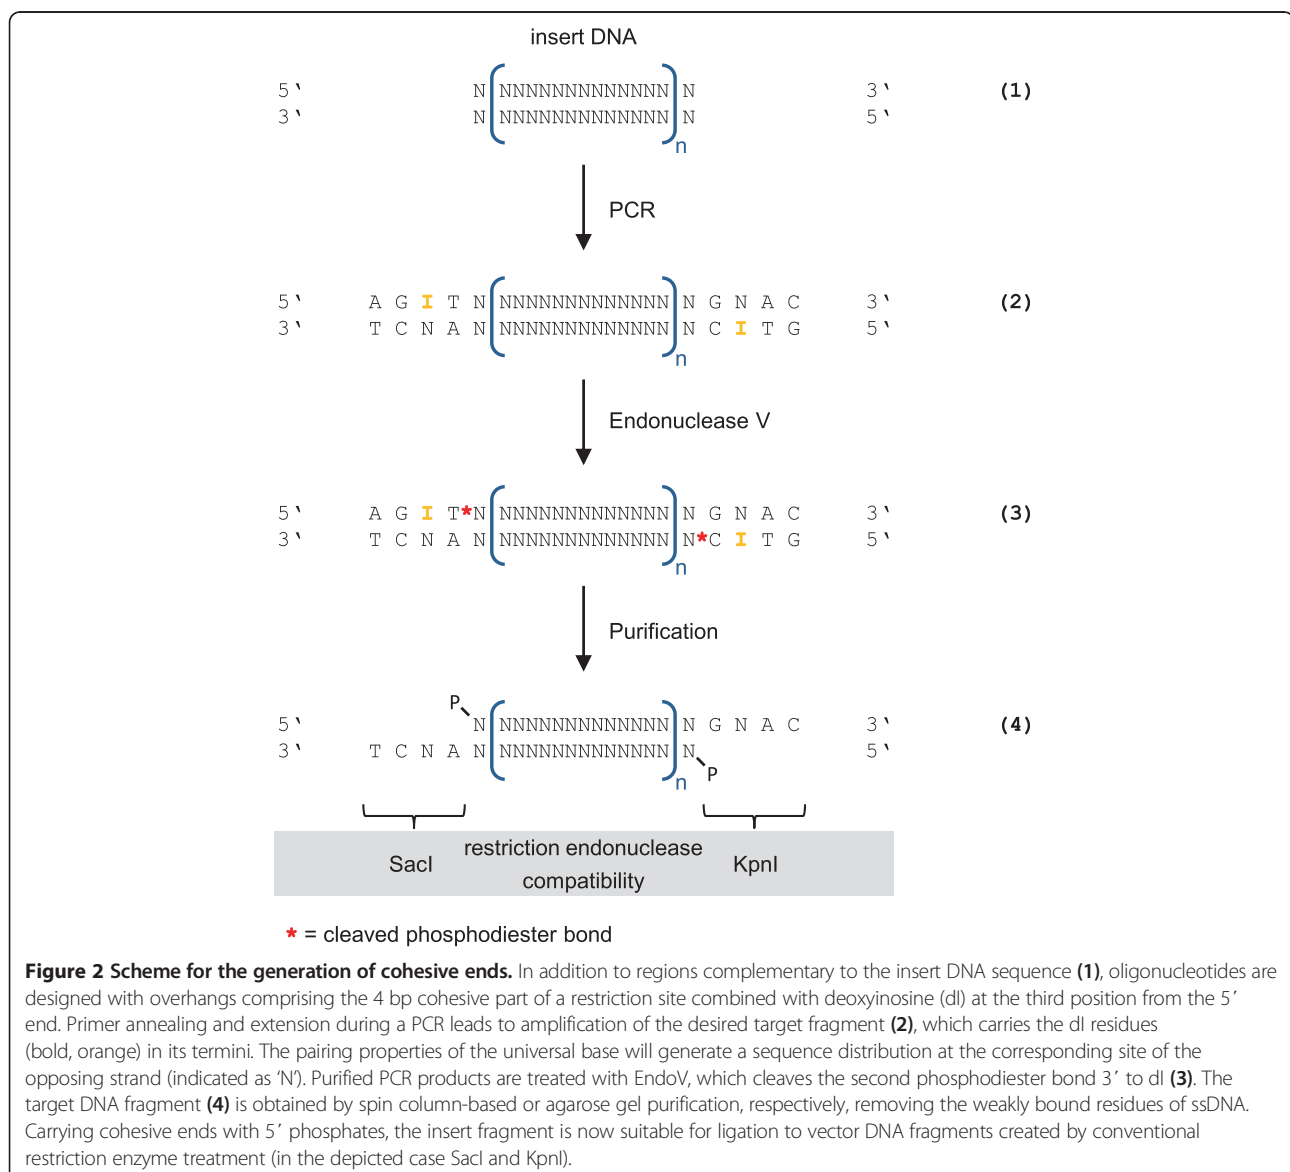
insert DNA

5' N NNNNNNNNNNNNN N 3' (1)
3' N NNNNNNNNNNNNN N 5'
n

PCR

5' A G I T N NNNNNNNNNNNNN N G N A C 3' (2)
3' T C N A N NNNNNNNNNNNNN N C I T G 5'
n

Endonuclease V

5' A G I T*N NNNNNNNNNNNNN N G N A C 3' (3)
3' T C N A N NNNNNNNNNNNNN N*C I T G 5'
n

Purification

P
5' N NNNNNNNNNNNNN N G N A C 3' (4)
3' T C N A N NNNNNNNNNNNNN N 5'
n P

SacI restriction endonuclease compatibility KpnI

* = cleaved phosphodiester bond

**Figure 2 Scheme for the generation of cohesive ends.** In addition to regions complementary to the insert DNA sequence **(1)**, oligonucleotides are designed with overhangs comprising the 4 bp cohesive part of a restriction site combined with deoxyinosine (dI) at the third position from the 5′ end. Primer annealing and extension during a PCR leads to amplification of the desired target fragment **(2)**, which carries the dI residues (bold, orange) in its termini. The pairing properties of the universal base will generate a sequence distribution at the corresponding site of the opposing strand (indicated as ‘N’). Purified PCR products are treated with EndoV, which cleaves the second phosphodiester bond 3′ to dI **(3)**. The target DNA fragment **(4)** is obtained by spin column-based or agarose gel purification, respectively, removing the weakly bound residues of ssDNA. Carrying cohesive ends with 5′ phosphates, the insert fragment is now suitable for ligation to vector DNA fragments created by conventional restriction enzyme treatment (in the depicted case SacI and KpnI).